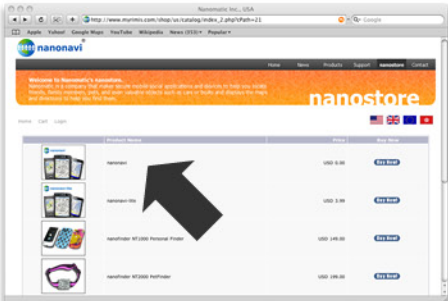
Nanomatic Inc., USA

http://www.nvimis.com/shop/us/catalog/index_2.php?cPath=21

Google

Apple Yahoo! Google Maps YouTube Wikipedia News (153) Popular

nanonavi

Home News Products Support nanostore Contact

Welcome to Nanomatic's nanostore.

Nanomatic is a company that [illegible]

nanostore

Home Cart Login

| Product Name | Price | Buy Now |
|---|---|---|
| nanonavi | USD 0.00 | Buy Now! |
| nanonavi-lite | USD 3.99 | Buy Now! |
| nanoFinder NT1000 Personal Finder | USD 149.00 | Buy Now! |
| nanoFinder NT2000 PetFinder | USD 199.00 | Buy Now! |